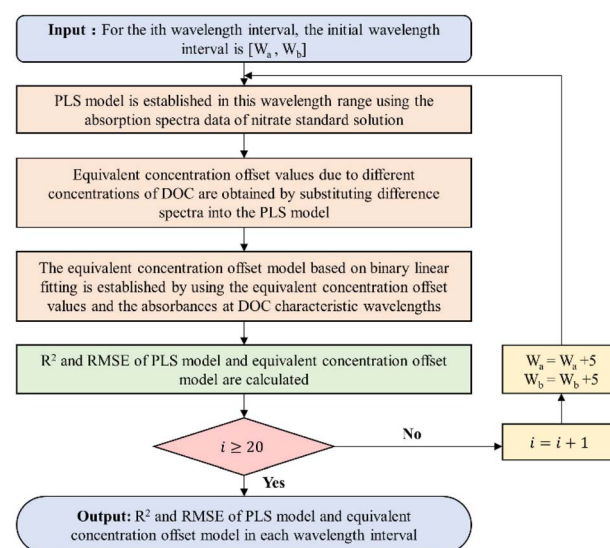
**Input :** For the ith wavelength interval, the initial wavelength interval is $[W_a, W_b]$

PLS model is established in this wavelength range using the absorption spectra data of nitrate standard solution

Equivalent concentration offset values due to different concentrations of DOC are obtained by substituting difference spectra into the PLS model

The equivalent concentration offset model based on binary linear fitting is established by using the equivalent concentration offset values and the absorbances at DOC characteristic wavelengths

$R^2$ and RMSE of PLS model and equivalent concentration offset model are calculated

$i \geq 20$

No

$i = i + 1$

$W_a = W_a + 5$
$W_b = W_b + 5$

Yes

**Output:** $R^2$ and RMSE of PLS model and equivalent concentration offset model in each wavelength interval